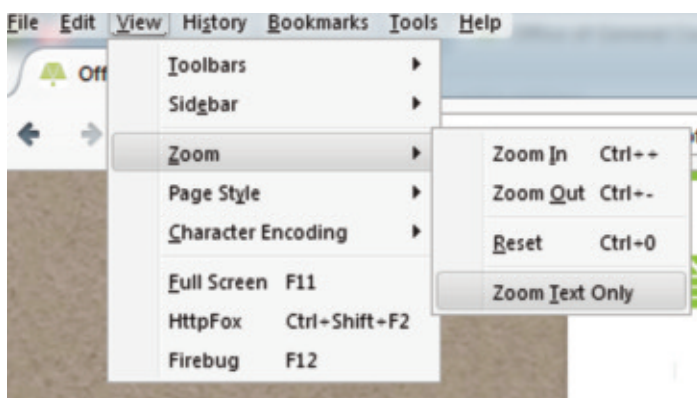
File Edit View History Bookmarks Tools Help

Off

Toolbars
Sidebar
Zoom
Page Style
Character Encoding
Full Screen F11
HttpFox Ctrl+Shift+F2
Firebug F12

Zoom In Ctrl++
Zoom Out Ctrl+-
Reset Ctrl+0
Zoom Text Only